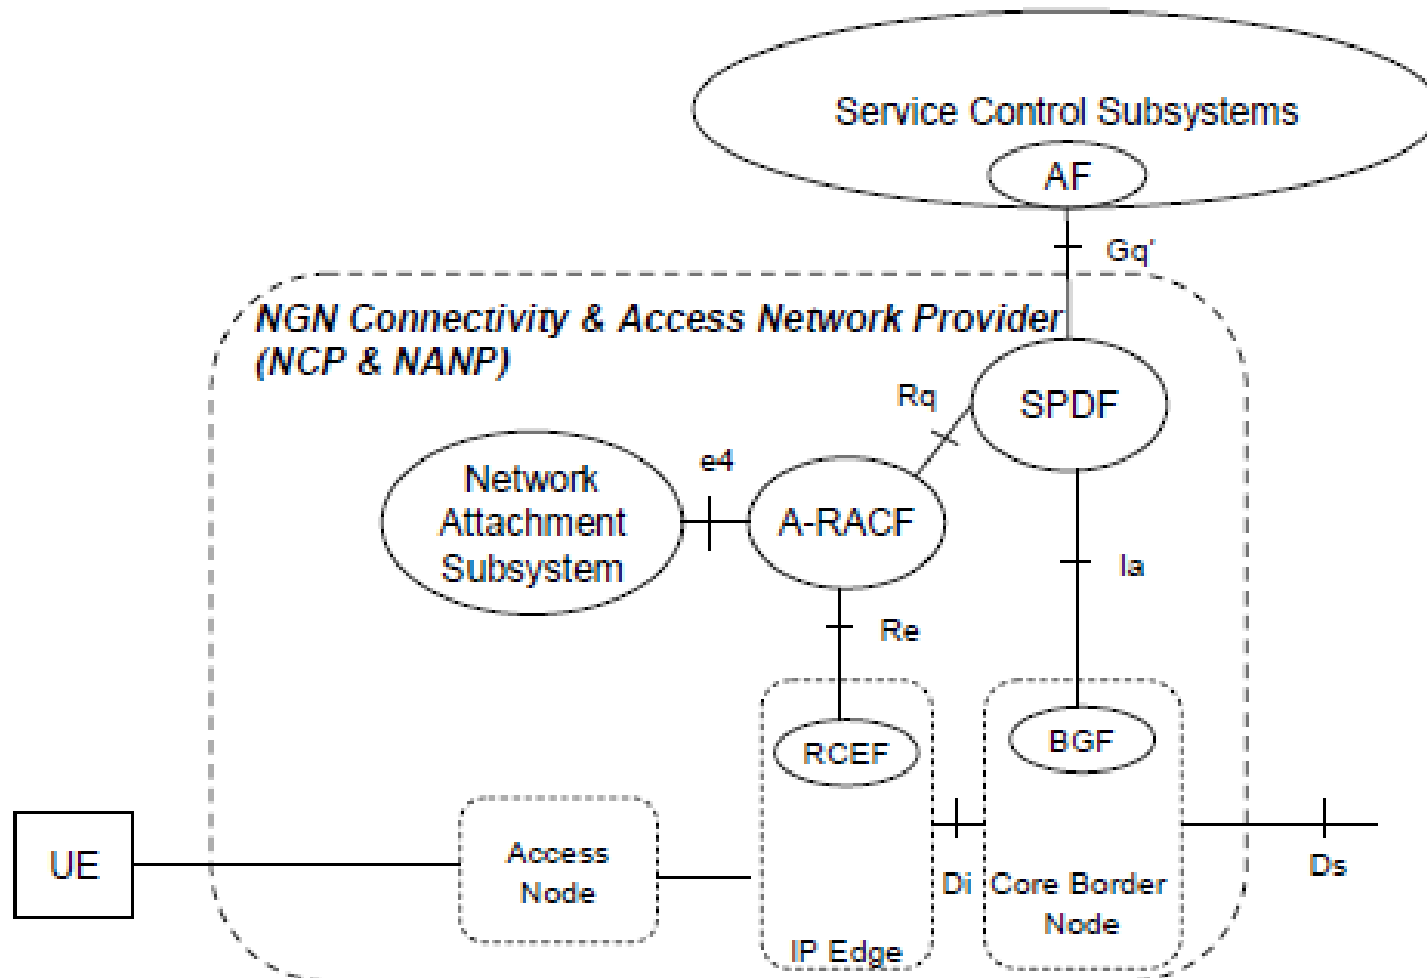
Service Control Subsystems

AF

Gq'

NGN Connectivity & Access Network Provider (NCP & NANP)

Rq

SPDF

Network Attachment Subsystem

e4

A-RACF

Ia

Re

RCEF

BGF

UE

Access Node

Di

Core Border Node

Ds

IP Edge